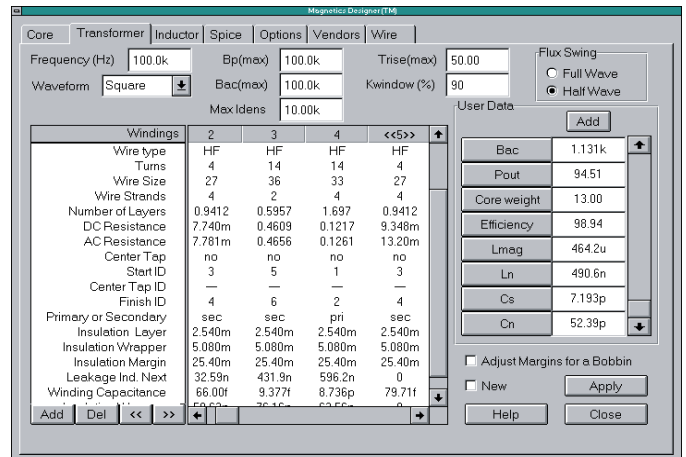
Magnetics Designer(TM)

Core | Transformer | Inductor | Spice | Options | Vendors | Wire

Frequency (Hz) 100.0k
Waveform Square
Bp(max) 100.0k
Bac(max) 100.0k
Max Idens 10.00k
Trise(max) 50.00
Kwindow (%) 90
Flux Swing
Full Wave
Half Wave

| Windings | 2 | 3 | 4 | <<5>> |
|---|---|---|---|---|
| Wire type | HF | HF | HF | HF |
| Turns | 4 | 14 | 14 | 4 |
| Wire Size | 27 | 36 | 33 | 27 |
| Wire Strands | 4 | 2 | 4 | 4 |
| Number of Layers | 0.9412 | 0.5957 | 1.697 | 0.9412 |
| DC Resistance | 7.740m | 0.4609 | 0.1217 | 9.348m |
| AC Resistance | 7.781m | 0.4656 | 0.1261 | 13.20m |
| Center Tap | no | no | no | no |
| Start ID | 3 | 5 | 1 | 3 |
| Center Tap ID | — | — | — | — |
| Finish ID | 4 | 6 | 2 | 4 |
| Primary or Secondary | sec | sec | pri | sec |
| Insulation Layer | 2.540m | 2.540m | 2.540m | 2.540m |
| Insulation Wrapper | 5.080m | 5.080m | 5.080m | 5.080m |
| Insulation Margin | 25.40m | 25.40m | 25.40m | 25.40m |
| Leakage Ind. Next | 32.59n | 431.9n | 596.2n | 0 |
| Winding Capacitance | 66.00f | 9.377f | 8.736p | 79.71f |
| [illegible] | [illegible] | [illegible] | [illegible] | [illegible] |

Add Del << >>

User Data
Add

| Bac | 1.131k |
|---|---|
| Pout | 94.51 |
| Core weight | 13.00 |
| Efficiency | 98.94 |
| Lmag | 464.2u |
| Ln | 490.6n |
| Cs | 7.193p |
| Cn | 52.39p |

Adjust Margins for a Bobbin
New
Apply
Help
Close